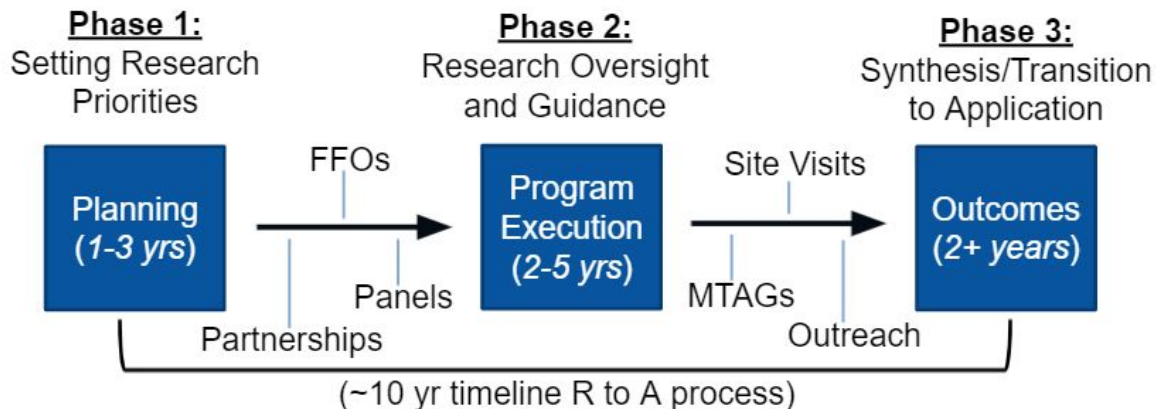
Phase 1:
Setting Research Priorities

Phase 2:
Research Oversight and Guidance

Phase 3:
Synthesis/Transition to Application

Planning
(1-3 yrs)

FFOs

Panels

Partnerships

Program Execution
(2-5 yrs)

Site Visits

MTAGs

Outreach

Outcomes
(2+ years)

(~10 yr timeline R to A process)